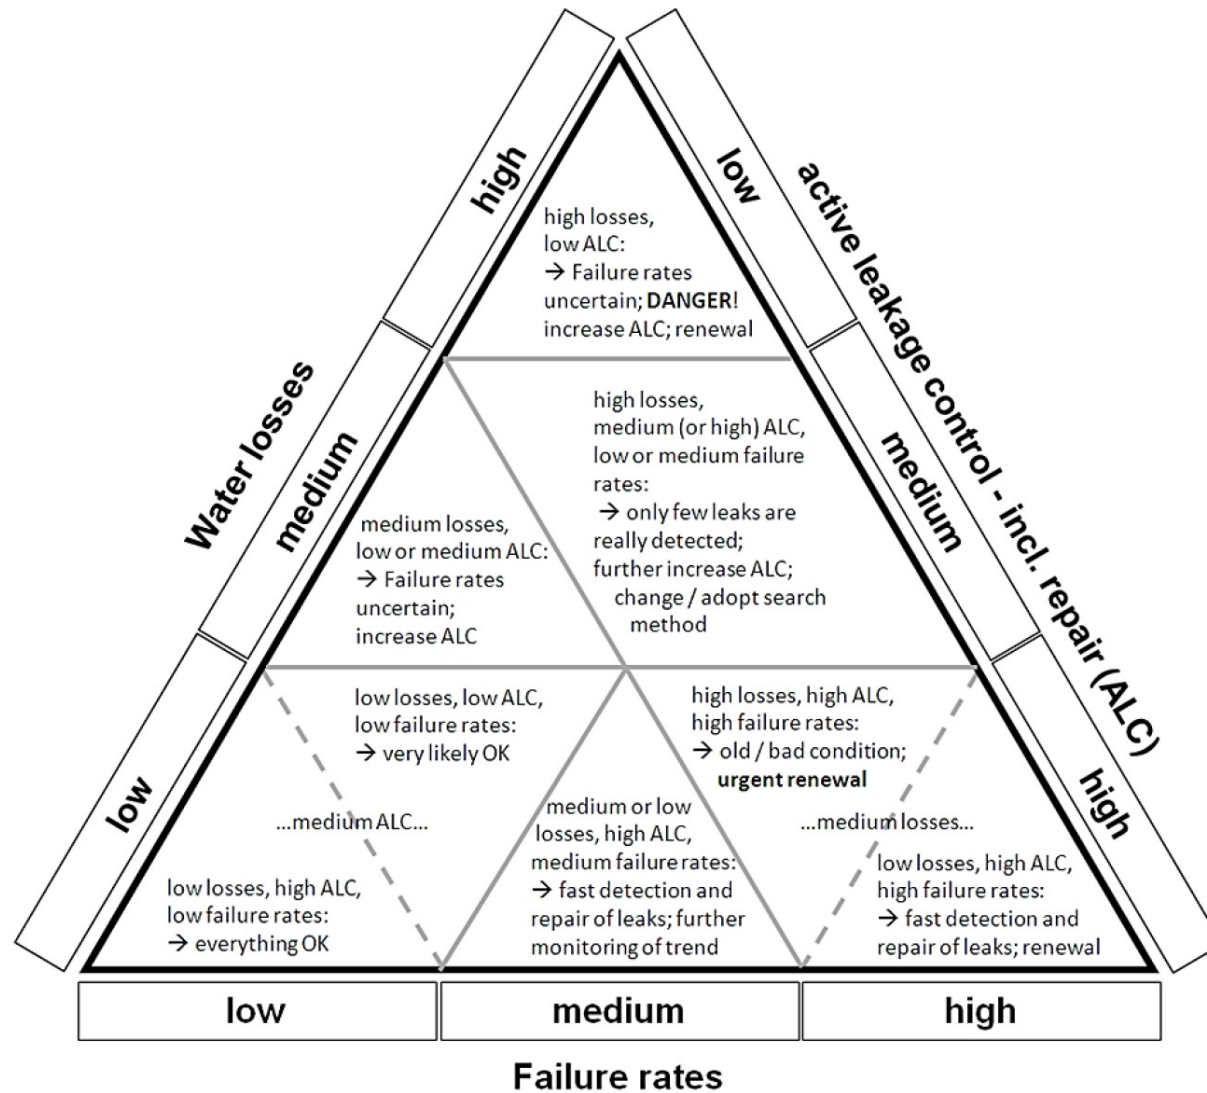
Water losses

high

medium

low

low

active leakage control - incl. repair (ALC)

medium

high

high losses, low ALC:
→ Failure rates uncertain; **DANGER**! increase ALC; renewal

high losses, medium (or high) ALC, low or medium failure rates:
→ only few leaks are really detected; further increase ALC; change / adopt search method

medium losses, low or medium ALC:
→ Failure rates uncertain; increase ALC

low losses, low ALC, low failure rates:
→ very likely OK

high losses, high ALC, high failure rates:
→ old / bad condition; **urgent renewal**

...medium ALC...

medium or low losses, high ALC, medium failure rates:
→ fast detection and repair of leaks; further monitoring of trend

...medium losses...

low losses, high ALC, low failure rates:
→ everything OK

low losses, high ALC, high failure rates:
→ fast detection and repair of leaks; renewal

low

medium

high

Failure rates